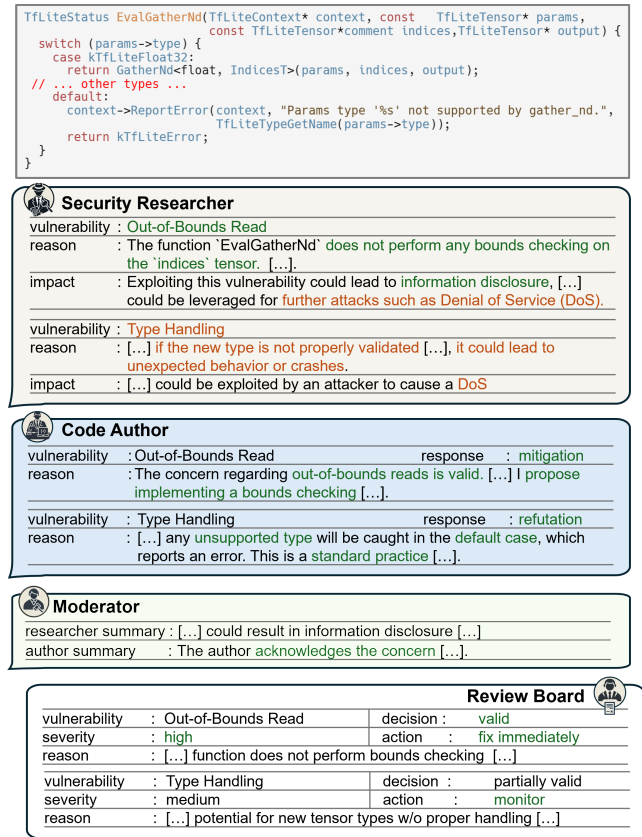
TfLiteStatus EvalGatherNd(TfLiteContext* context, const TfLiteTensor* params,
const TfLiteTensor*comment indices,TfLiteTensor* output) {
switch (params->type) {
case kTfLiteFloat32:
return GatherNd<float, IndicesT>(params, indices, output);
// ... other types ...
default:
context->ReportError(context, "Params type '%s' not supported by gather_nd.",
TfLiteTypeGetName(params->type));
return kTfLiteError;
}
}

Security Researcher

| | |
|---|---|
| vulnerability | : Out-of-Bounds Read |
| reason | : The function `EvalGatherNd` does not perform any bounds checking on the `indices` tensor. […]. |
| impact | : Exploiting this vulnerability could lead to information disclosure, […] could be leveraged for further attacks such as Denial of Service (DoS). |
| vulnerability | : Type Handling |
| reason | : […] if the new type is not properly validated […], it could lead to unexpected behavior or crashes. |
| impact | : […] could be exploited by an attacker to cause a DoS |

Code Author

| | | | |
|---|---|---|---|
| vulnerability | : Out-of-Bounds Read | response | : mitigation |
| reason | : The concern regarding out-of-bounds reads is valid. […] I propose implementing a bounds checking […]. | | |
| vulnerability | : Type Handling | response | : refutation |
| reason | : […] any unsupported type will be caught in the default case, which reports an error. This is a standard practice […]. | | |

Moderator

researcher summary : […] could result in information disclosure […]
author summary : The author acknowledges the concern […].

Review Board

| | | | |
|---|---|---|---|
| vulnerability | : Out-of-Bounds Read | decision : | valid |
| severity | : high | action : | fix immediately |
| reason | : […] function does not perform bounds checking […] | | |
| vulnerability | : Type Handling | decision : | partially valid |
| severity | : medium | action : | monitor |
| reason | : […] potential for new tensor types w/o proper handling […] | | |